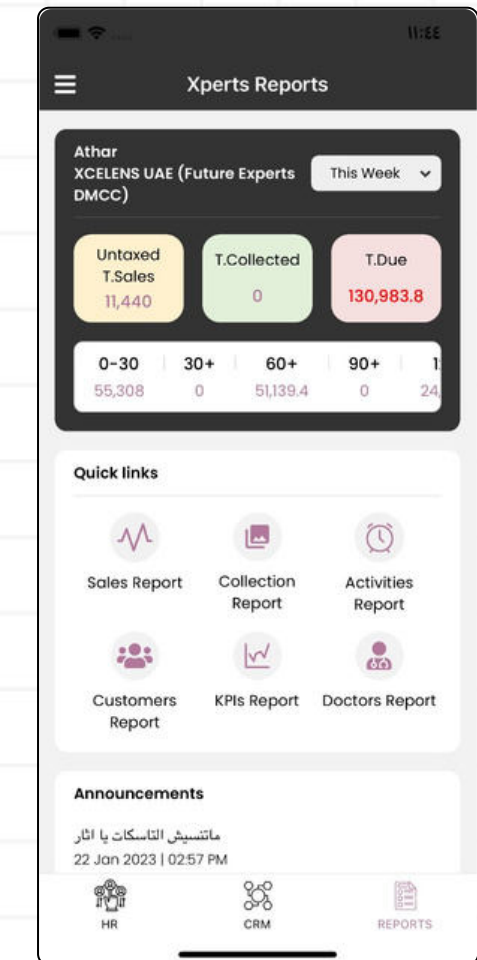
11:٤٤

Xperts Reports

Athar
XCELENS UAE (Future Experts DMCC)

This Week

Untaxed T.Sales
11,440

T.Collected
0

T.Due
130,983.8

| 0-30 | 30+ | 60+ | 90+ | 1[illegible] |
|---|---|---|---|---|
| 55,308 | 0 | 51,139.4 | 0 | 24,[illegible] |

Quick links

Sales Report

Collection Report

Activities Report

Customers Report

KPIs Report

Doctors Report

Announcements

ماتنسيش التاسكات يا اثار
22 Jan 2023 | 02:57 PM

HR

CRM

REPORTS